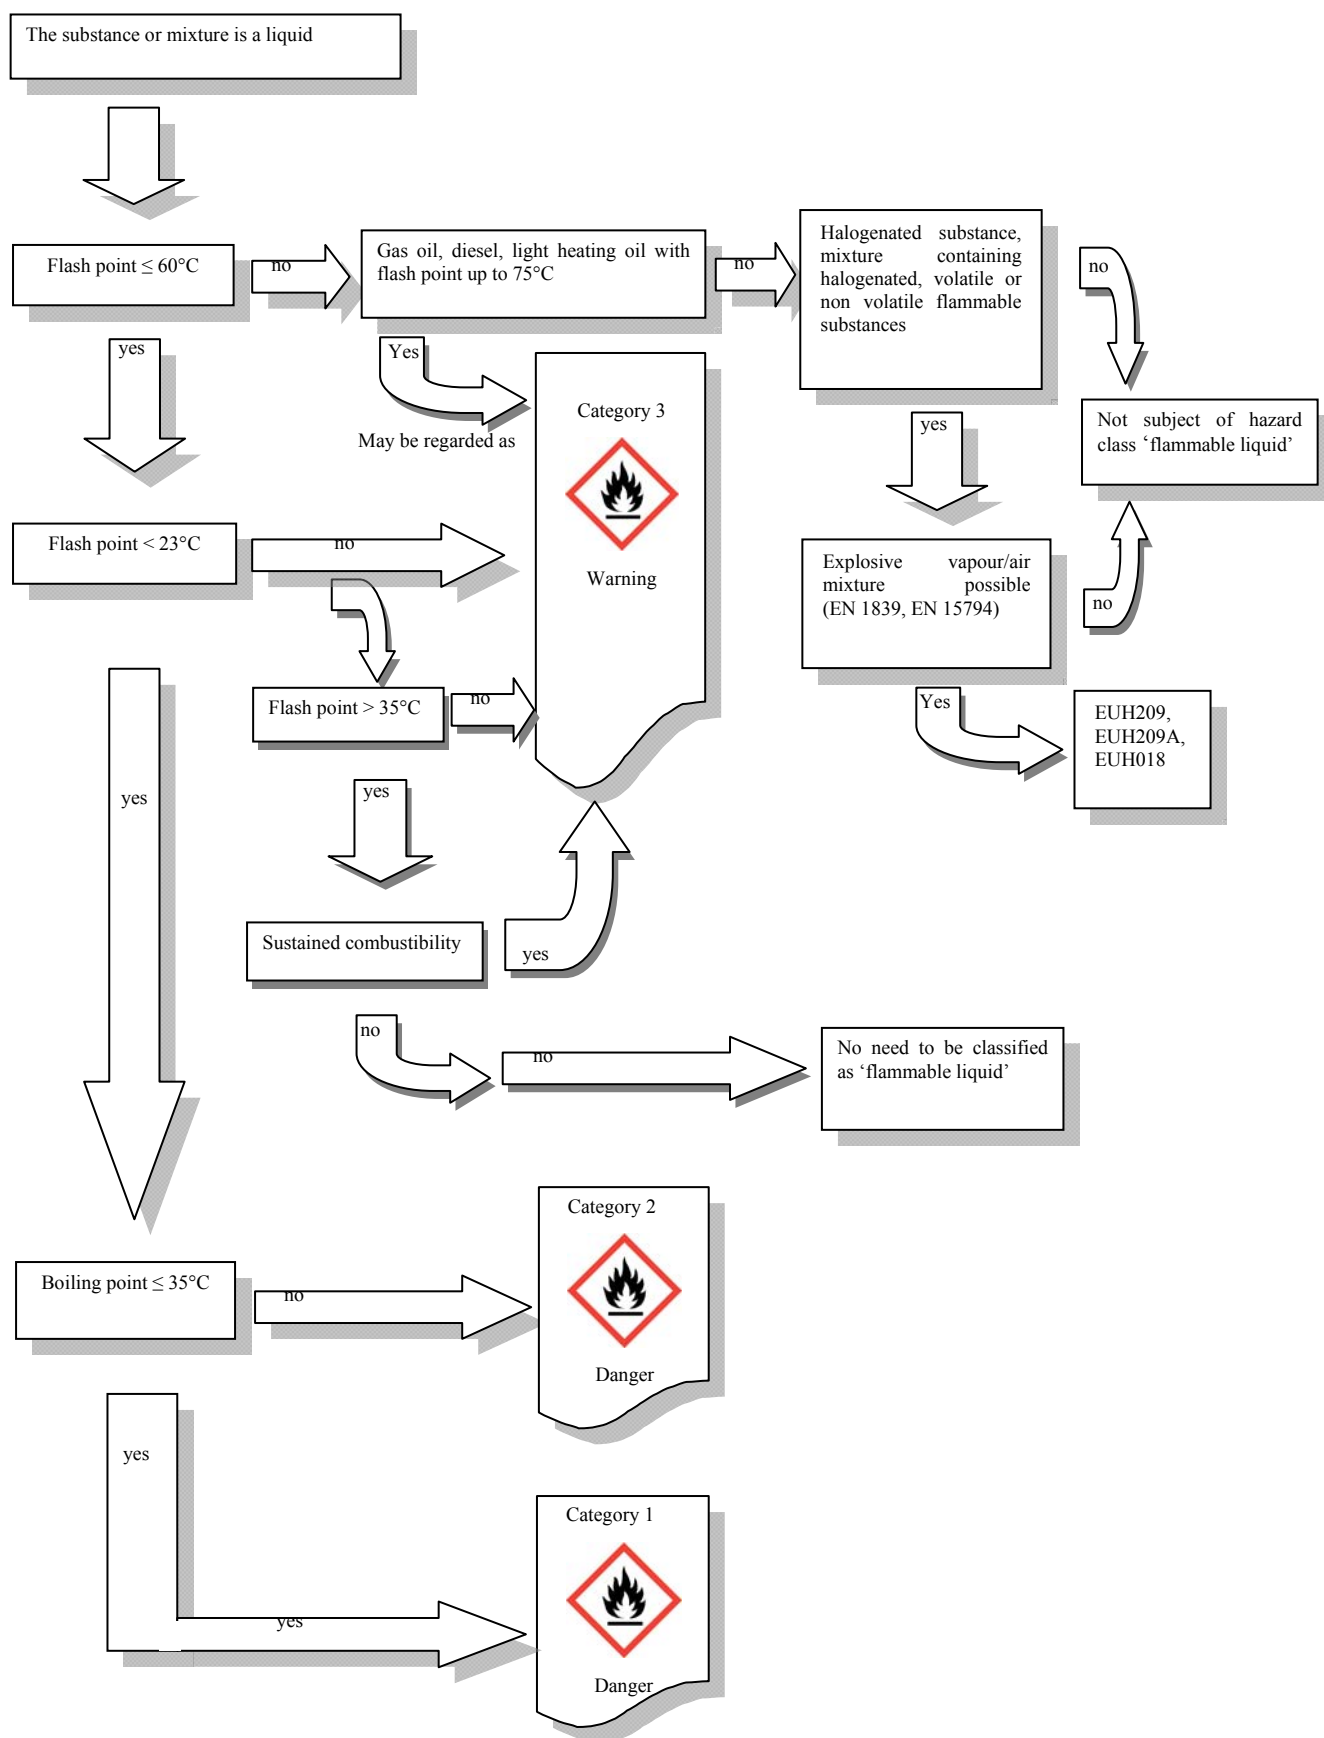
The substance or mixture is a liquid

Flash point $\leq 60°C$

no

Gas oil, diesel, light heating oil with flash point up to 75°C

no

Halogenated substance, mixture containing halogenated, volatile or non volatile flammable substances

no

Not subject of hazard class ‘flammable liquid’

yes

Yes

May be regarded as

Category 3

Warning

yes

Flash point $< 23°C$

no

Explosive vapour/air mixture possible (EN 1839, EN 15794)

no

Yes

EUH209, EUH209A, EUH018

Flash point $> 35°C$

no

yes

yes

Sustained combustibility

yes

no

no

No need to be classified as ‘flammable liquid’

Category 2

Boiling point $\leq 35°C$

no

Danger

yes

Category 1

yes

Danger